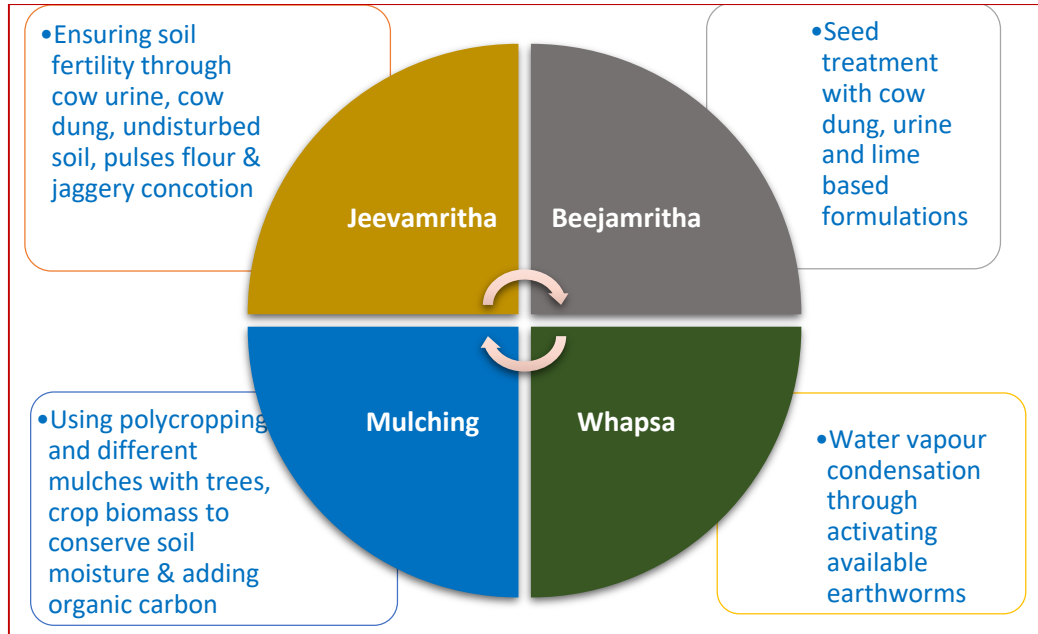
•Ensuring soil fertility through cow urine, cow dung, undisturbed soil, pulses flour & jaggery concotion

•Seed treatment with cow dung, urine and lime based formulations

Jeevamritha

Beejamritha

Mulching

Whapsa

•Using polycropping and different mulches with trees, crop biomass to conserve soil moisture & adding organic carbon

•Water vapour condensation through activating available earthworms